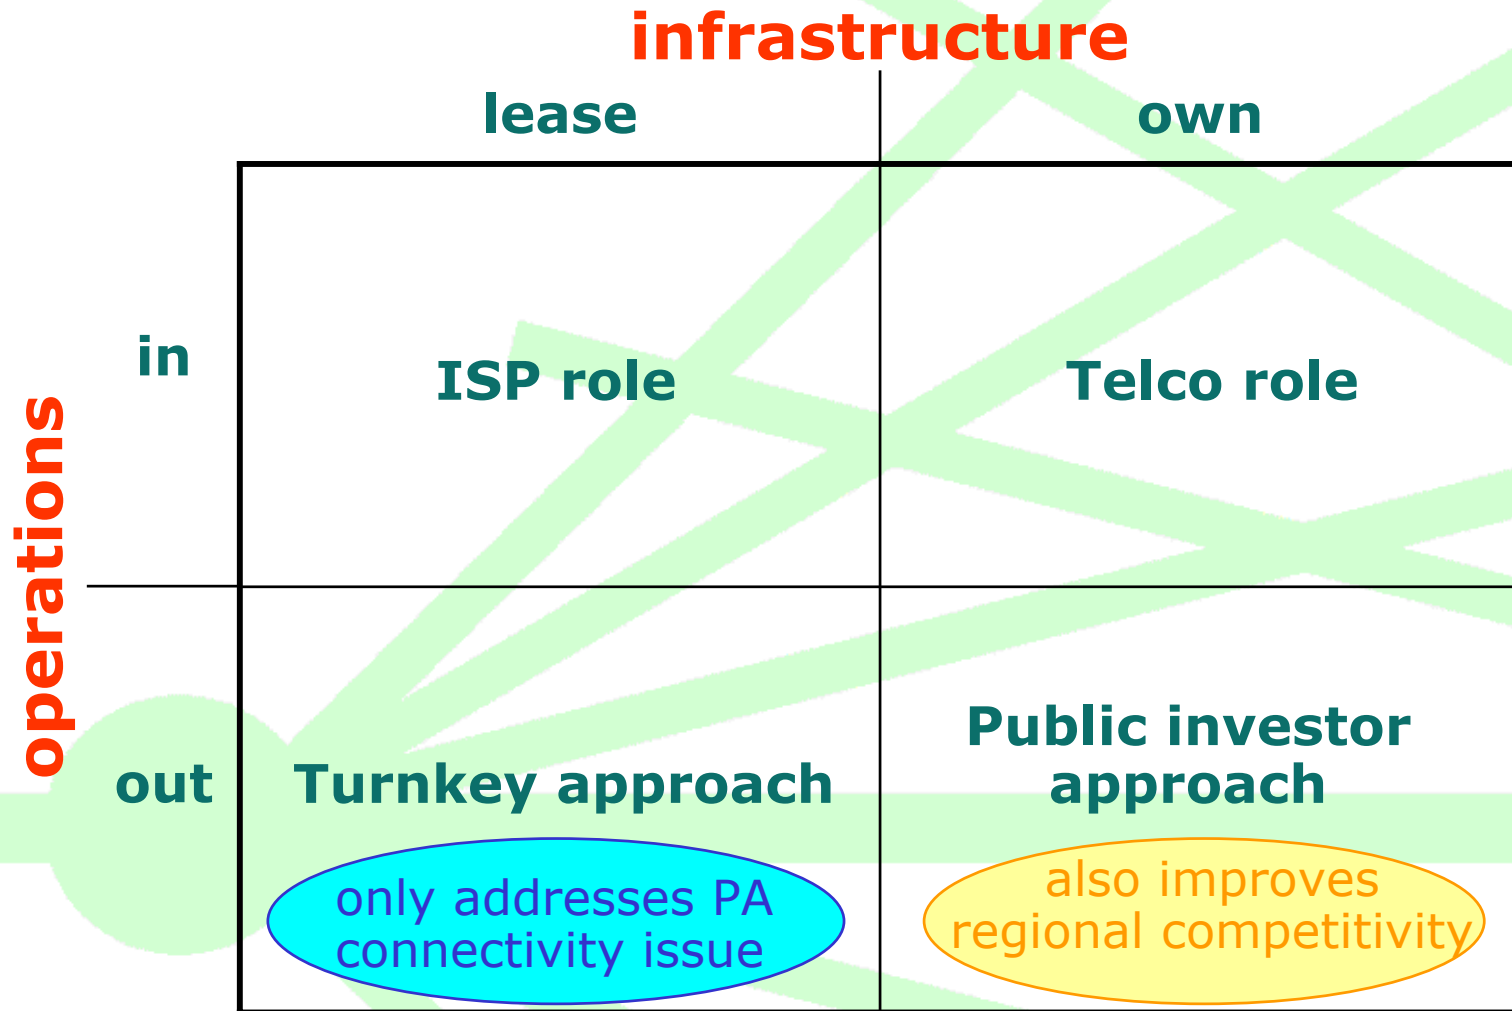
infrastructure

operations

| | lease | own |
|---|---|---|
| in | ISP role | Telco role |
| out | Turnkey approach<br>only addresses PA connectivity issue | Public investor approach<br>also improves regional competitivity |